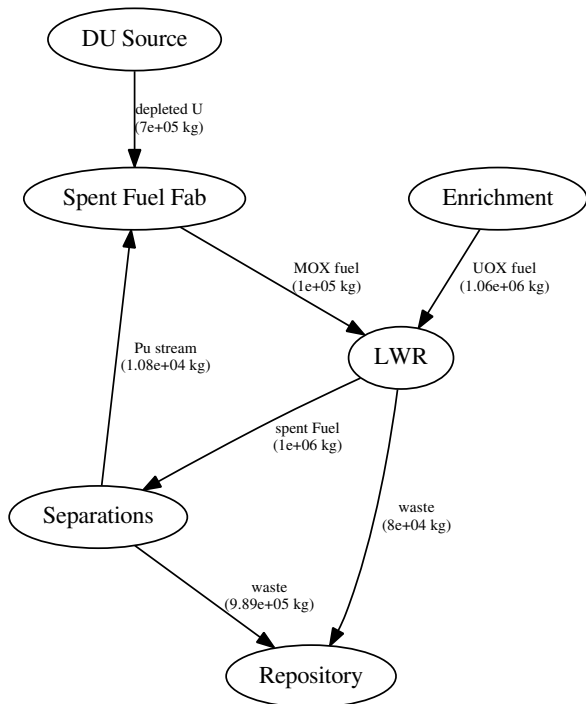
DU Source

depleted U
(7e+05 kg)

Spent Fuel Fab

Enrichment

MOX fuel
(1e+05 kg)

UOX fuel
(1.06e+06 kg)

Pu stream
(1.08e+04 kg)

LWR

spent Fuel
(1e+06 kg)

waste
(8e+04 kg)

Separations

waste
(9.89e+05 kg)

Repository